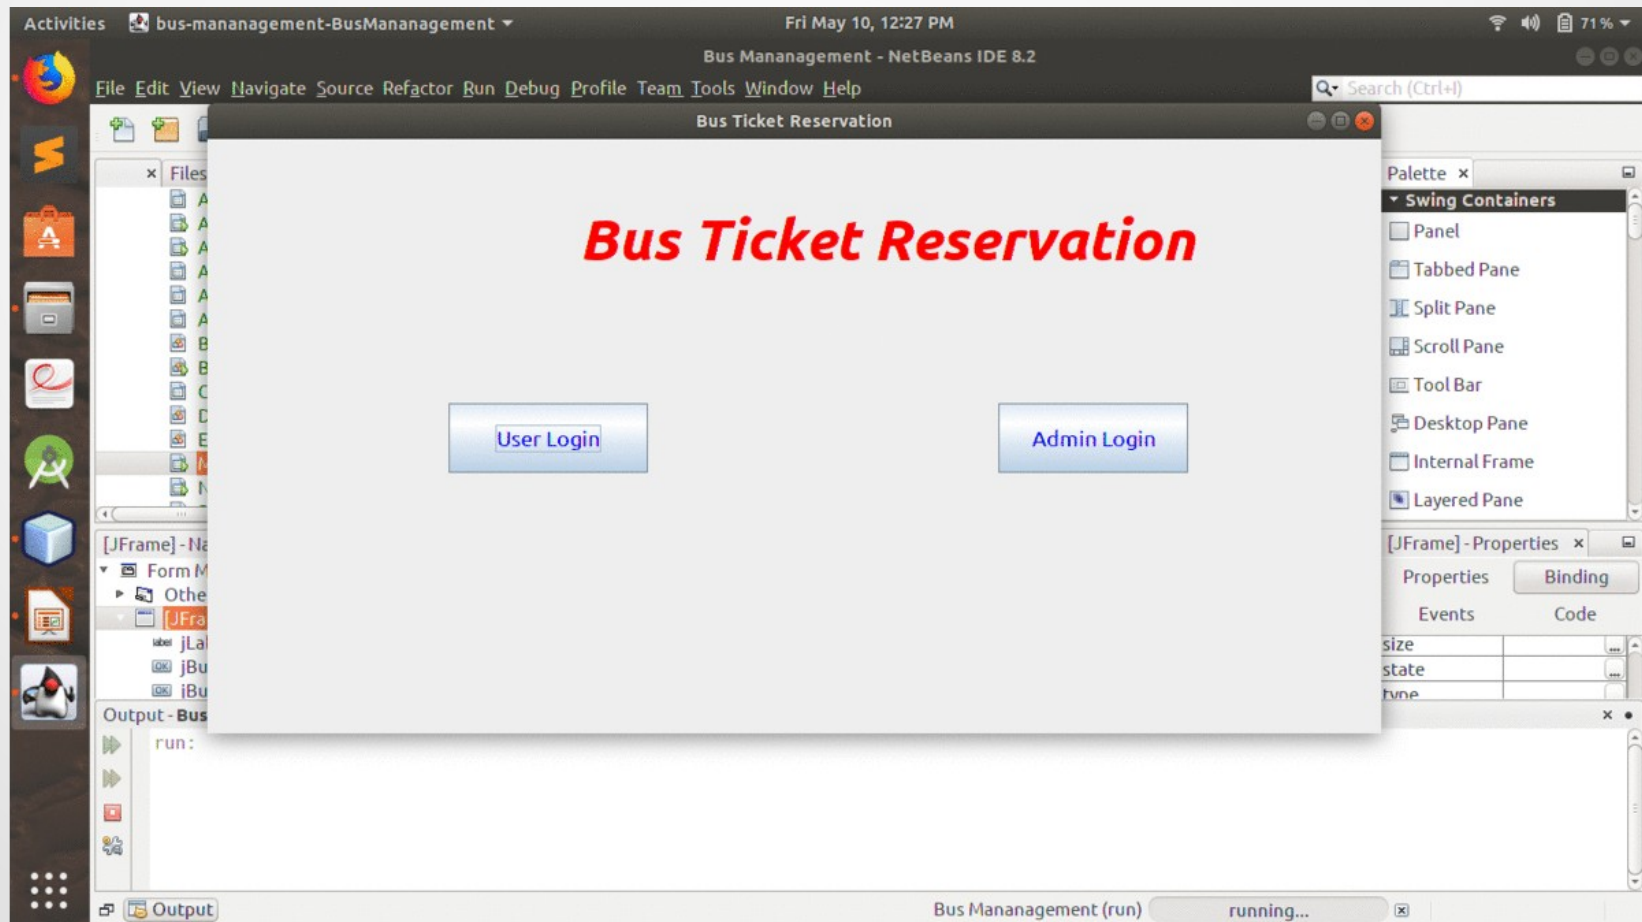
Activities bus-mananagement-BusMananagement

Fri May 10, 12:27 PM

71 %

Bus Mananagement - NetBeans IDE 8.2

File Edit View Navigate Source Refactor Run Debug Profile Team Tools Window Help

Search (Ctrl+I)

Files

A
A
A
A
A
A
B
B
C
D
E
M
N

[JFrame] - Na

Form M
Othe
[JFra
jLal
jBu
jBu

Output - Bus

run:

Bus Ticket Reservation

Bus Ticket Reservation

User Login

Admin Login

Palette

Swing Containers

Panel
Tabbed Pane
Split Pane
Scroll Pane
Tool Bar
Desktop Pane
Internal Frame
Layered Pane

[JFrame] - Properties

Properties
Binding
Events
Code

size
state
type

Output

Bus Mananagement (run)

running...